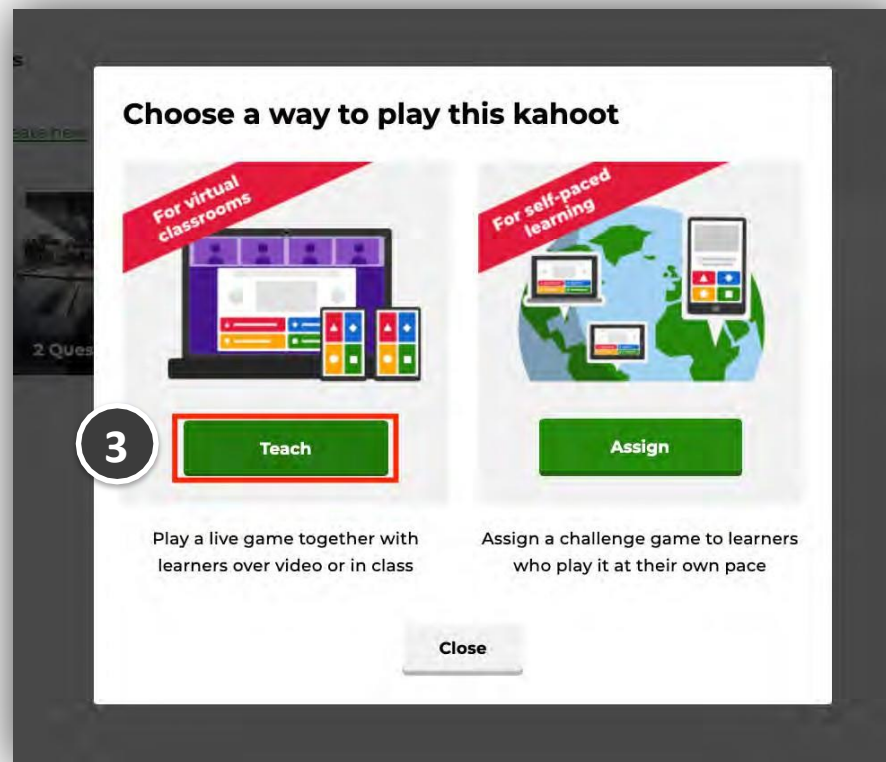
s

eate new

2 Ques

Choose a way to play this kahoot

For virtual classrooms

For self-paced learning

3

Teach

Assign

Play a live game together with learners over video or in class

Assign a challenge game to learners who play it at their own pace

Close